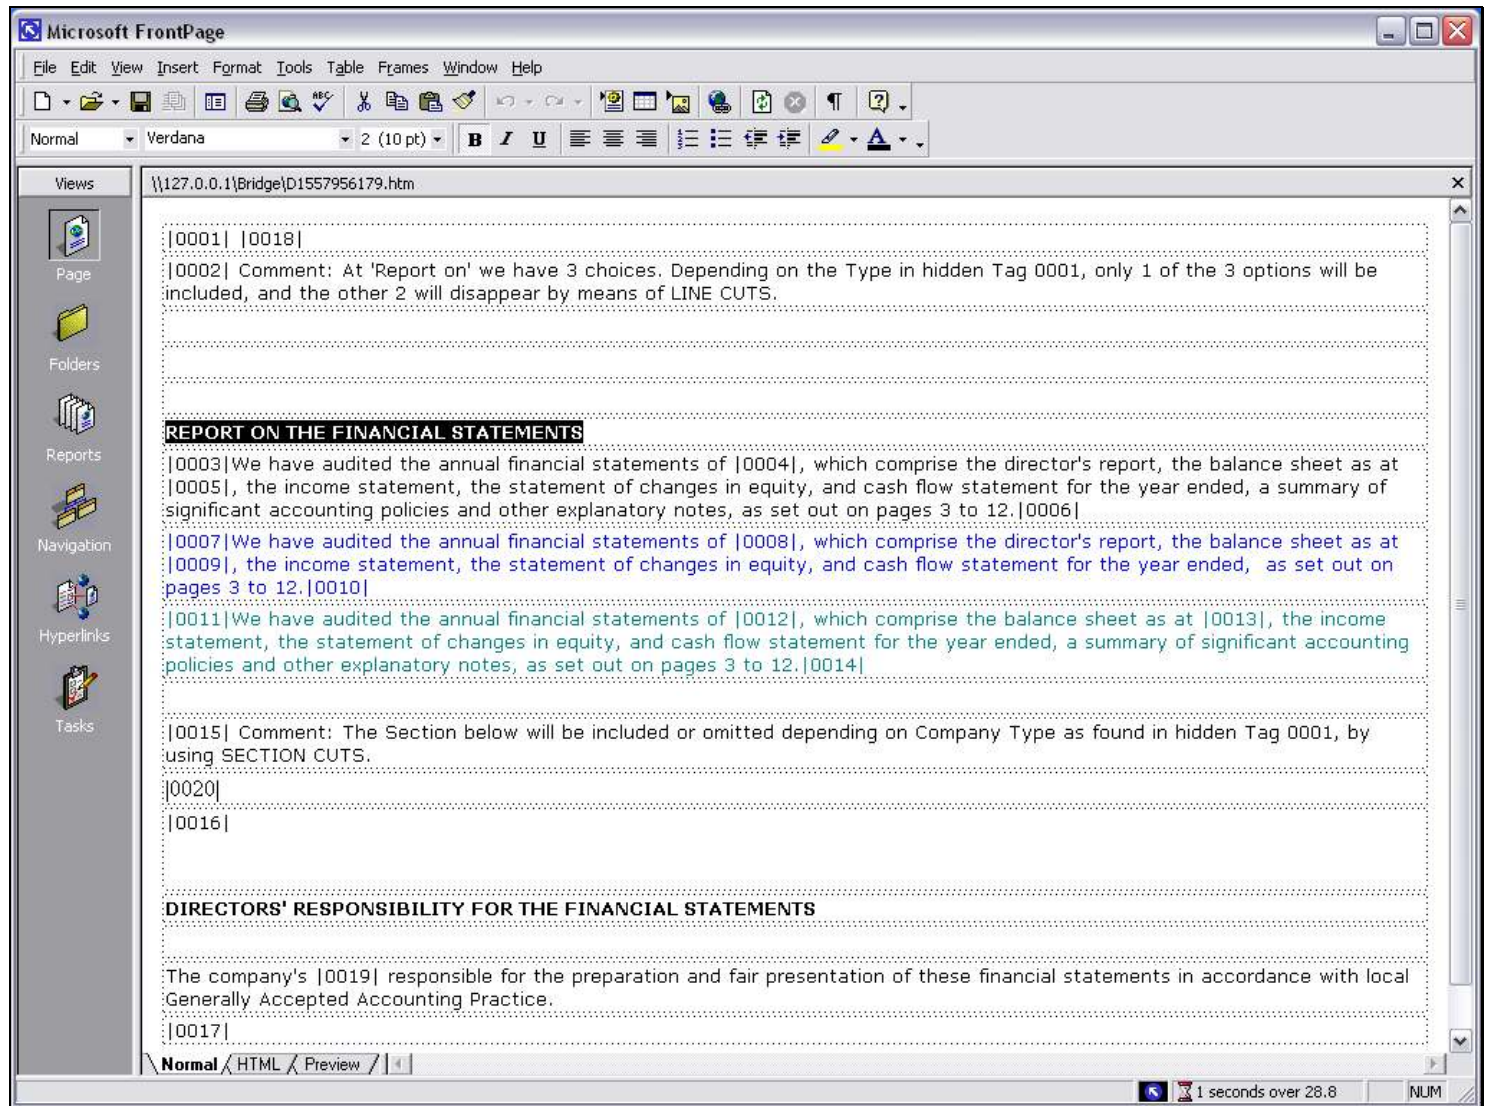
Microsoft FrontPage

File Edit View Insert Format Tools Table Frames Window Help

Normal Verdana 2 (10 pt) B I U

Views

Page

Folders

Reports

Navigation

Hyperlinks

Tasks

\\127.0.0.1\Bridge\D1557956179.htm

|0001| |0018|

|0002| Comment: At 'Report on' we have 3 choices. Depending on the Type in hidden Tag 0001, only 1 of the 3 options will be included, and the other 2 will disappear by means of LINE CUTS.

REPORT ON THE FINANCIAL STATEMENTS

|0003|We have audited the annual financial statements of |0004|, which comprise the director's report, the balance sheet as at |0005|, the income statement, the statement of changes in equity, and cash flow statement for the year ended, a summary of significant accounting policies and other explanatory notes, as set out on pages 3 to 12.|0006|

|0007|We have audited the annual financial statements of |0008|, which comprise the director's report, the balance sheet as at |0009|, the income statement, the statement of changes in equity, and cash flow statement for the year ended, as set out on pages 3 to 12.|0010|

|0011|We have audited the annual financial statements of |0012|, which comprise the balance sheet as at |0013|, the income statement, the statement of changes in equity, and cash flow statement for the year ended, a summary of significant accounting policies and other explanatory notes, as set out on pages 3 to 12.|0014|

|0015| Comment: The Section below will be included or omitted depending on Company Type as found in hidden Tag 0001, by using SECTION CUTS.

|0020|

|0016|

DIRECTORS' RESPONSIBILITY FOR THE FINANCIAL STATEMENTS

The company's |0019| responsible for the preparation and fair presentation of these financial statements in accordance with local Generally Accepted Accounting Practice.

|0017|

Normal HTML Preview

1 seconds over 28.8 NUM